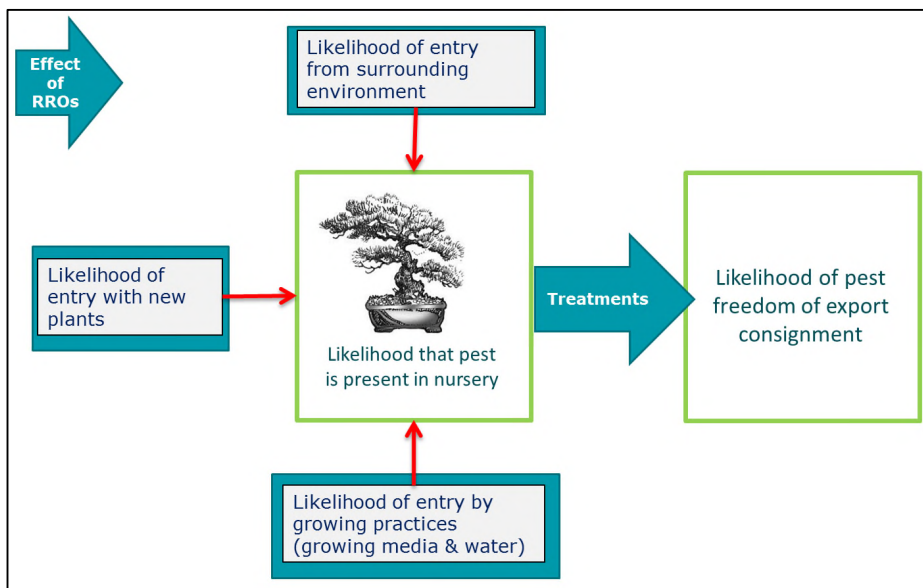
Effect of RROs

Likelihood of entry from surrounding environment

Likelihood of entry with new plants

Likelihood that pest is present in nursery

Treatments

Likelihood of pest freedom of export consignment

Likelihood of entry by growing practices (growing media & water)